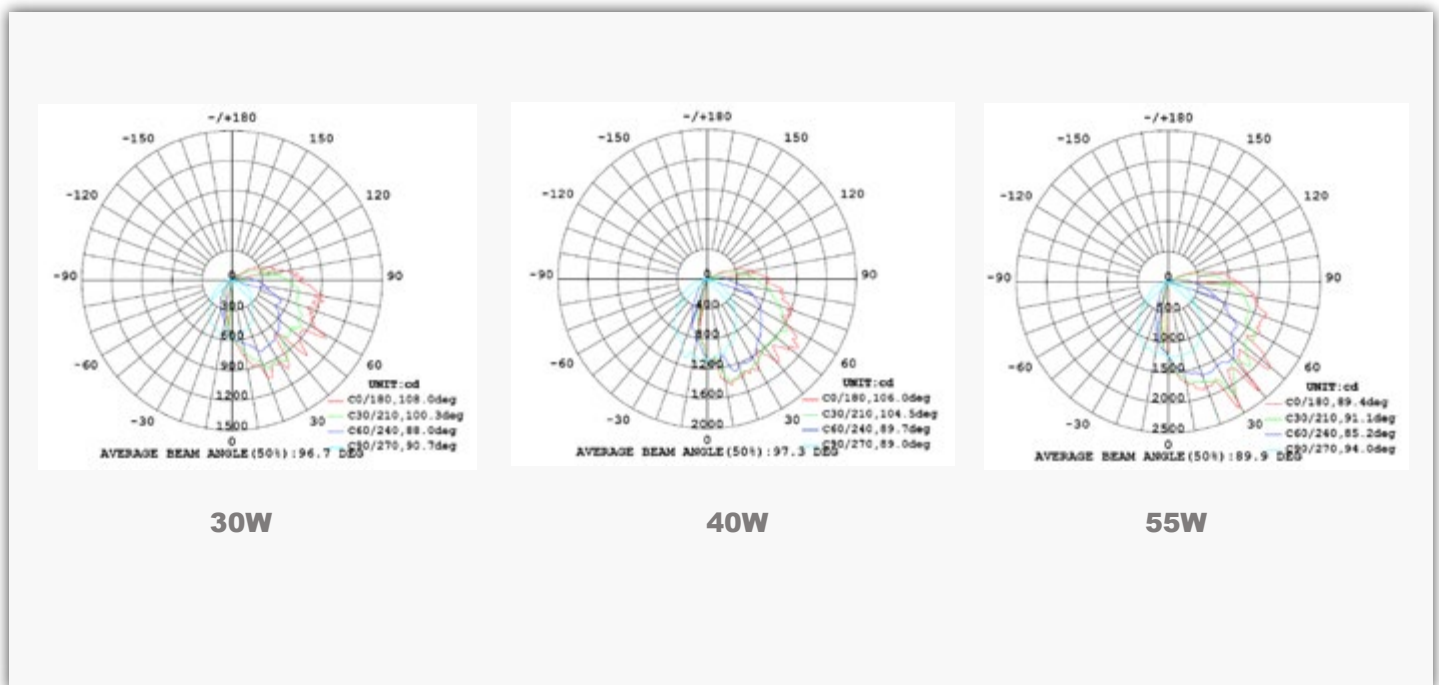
-/+180
-150
150
-120
120
-90
90
-60
60
-30
30
0
0
300
600
900
1200
1500
UNIT:cd
C0/180,108.0deg
C30/210,100.3deg
C60/240,88.0deg
C90/270,90.7deg
AVERAGE BEAM ANGLE(50%):96.7 DEG

30W

-/+180
-150
150
-120
120
-90
90
-60
60
-30
30
0
0
400
800
1200
1600
2000
UNIT:cd
C0/180,106.0deg
C30/210,104.5deg
C60/240,89.7deg
C90/270,89.0deg
AVERAGE BEAM ANGLE(50%):97.3 DEG

40W

-/+180
-150
150
-120
120
-90
90
-60
60
-30
30
0
0
500
1000
1500
2000
2500
UNIT:cd
C0/180,89.4deg
C30/210,91.1deg
C60/240,85.2deg
C90/270,94.0deg
AVERAGE BEAM ANGLE(50%):89.9 DEG

55W